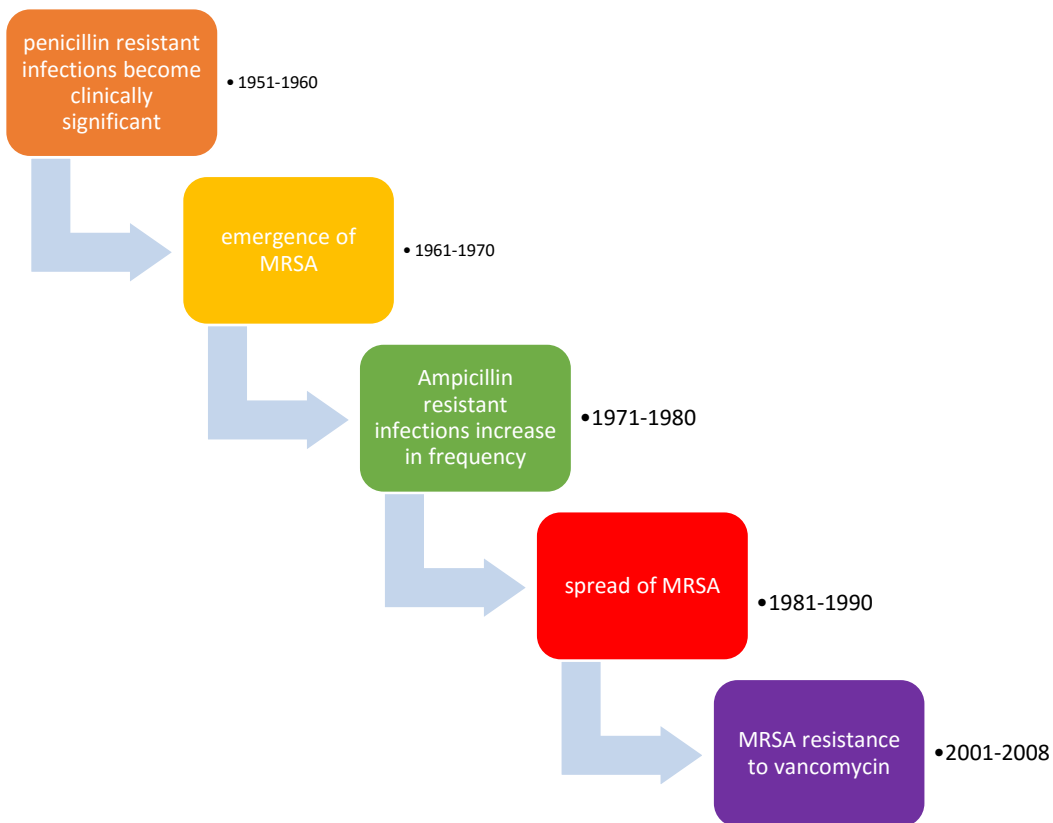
penicillin resistant infections become clinically significant

• 1951-1960

emergence of MRSA

• 1961-1970

Ampicillin resistant infections increase in frequency

• 1971-1980

spread of MRSA

• 1981-1990

MRSA resistance to vancomycin

• 2001-2008